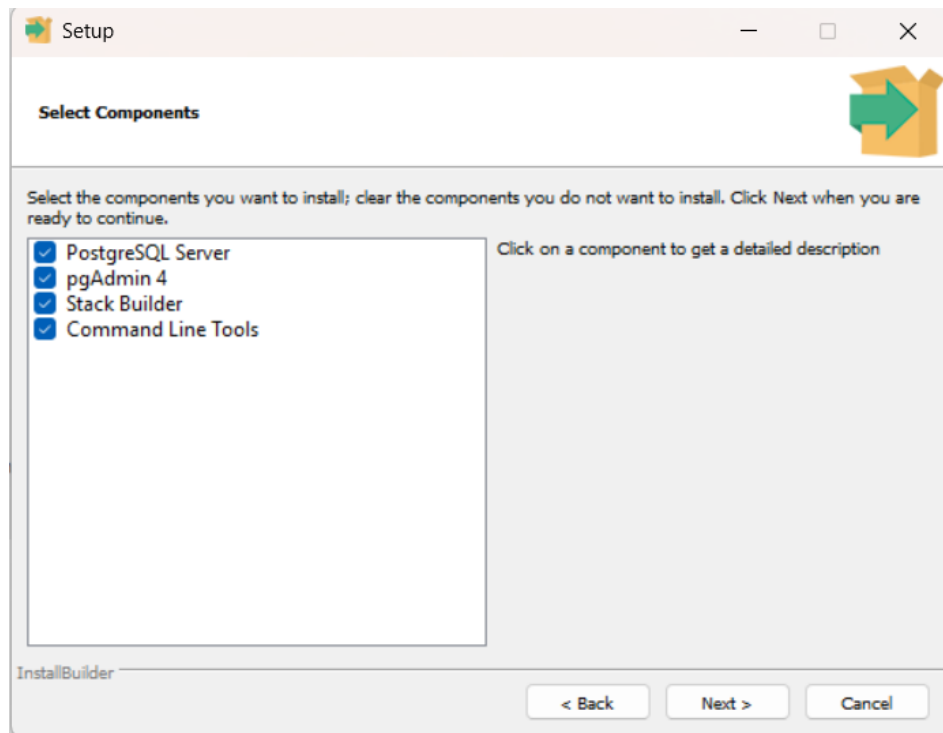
Setup

Select Components

Select the components you want to install; clear the components you do not want to install. Click Next when you are ready to continue.

PostgreSQL Server
pgAdmin 4
Stack Builder
Command Line Tools

Click on a component to get a detailed description

InstallBuilder

< Back
Next >
Cancel